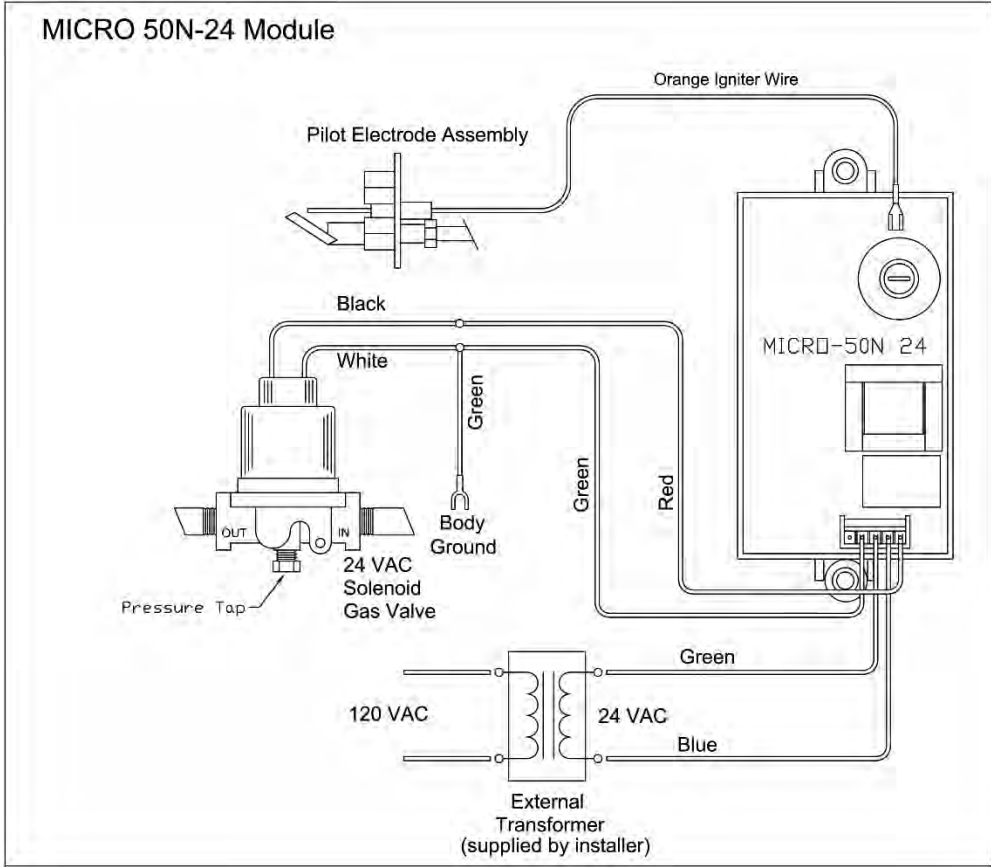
MICRO 50N-24 Module

Orange Igniter Wire

Pilot Electrode Assembly

MICRO-50N 24

Black

White

Green

Green

Red

OUT

IN

Body Ground

24 VAC Solenoid Gas Valve

Pressure Tap

Green

120 VAC

24 VAC

Blue

External Transformer (supplied by installer)